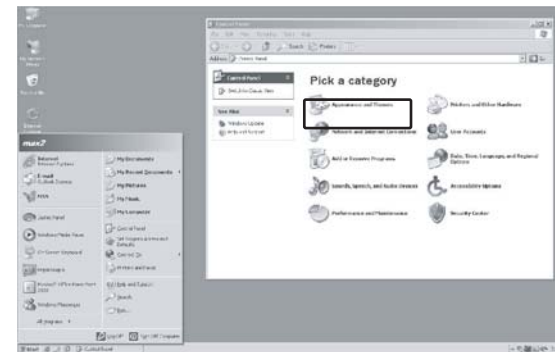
Pick a category

Control Panel

Appearance and Themes

Printers and Other Hardware

Network and Internet Connections

User Accounts

Add or Remove Programs

Date, Time, Language, and Regional Options

Sounds, Speech, and Audio Devices

Accessibility Options

Performance and Maintenance

Security Center

See Also

Windows Update

max2

Internet

E-mail

My Documents

My Recent Documents

My Pictures

My Music

My Computer

Control Panel

Connect To

Printers and Faxes

Help and Support

Search

Run...

All Programs

Log Off

Turn Off Computer

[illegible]

start